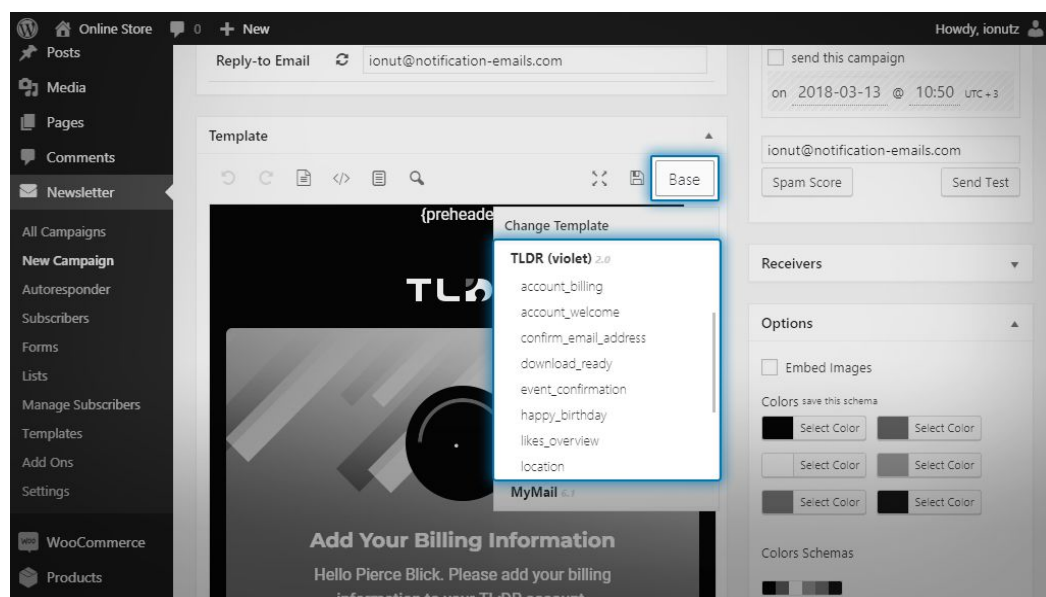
Online Store 0 + New
Howdy, ionutz

Posts
Media
Pages
Comments
Newsletter
All Campaigns
New Campaign
Autoresponder
Subscribers
Forms
Lists
Manage Subscribers
Templates
Add Ons
Settings
WooCommerce
Products

Reply-to Email ionut@notification-emails.com

Template

Base

{preheade

Change Template
TLDR (violet) 2.0
account_billing
account_welcome
confirm_email_address
download_ready
event_confirmation
happy_birthday
likes_overview
location
MyMail 6.1

TL

Add Your Billing Information
Hello Pierce Blick. Please add your billing information to your TLDR account

send this campaign
on 2018-03-13 @ 10:50 UTC+3

ionut@notification-emails.com
Spam Score
Send Test

Receivers

Options
Embed Images
Colors save this schema
Select Color
Select Color
Select Color
Select Color
Select Color
Select Color
Colors Schemas